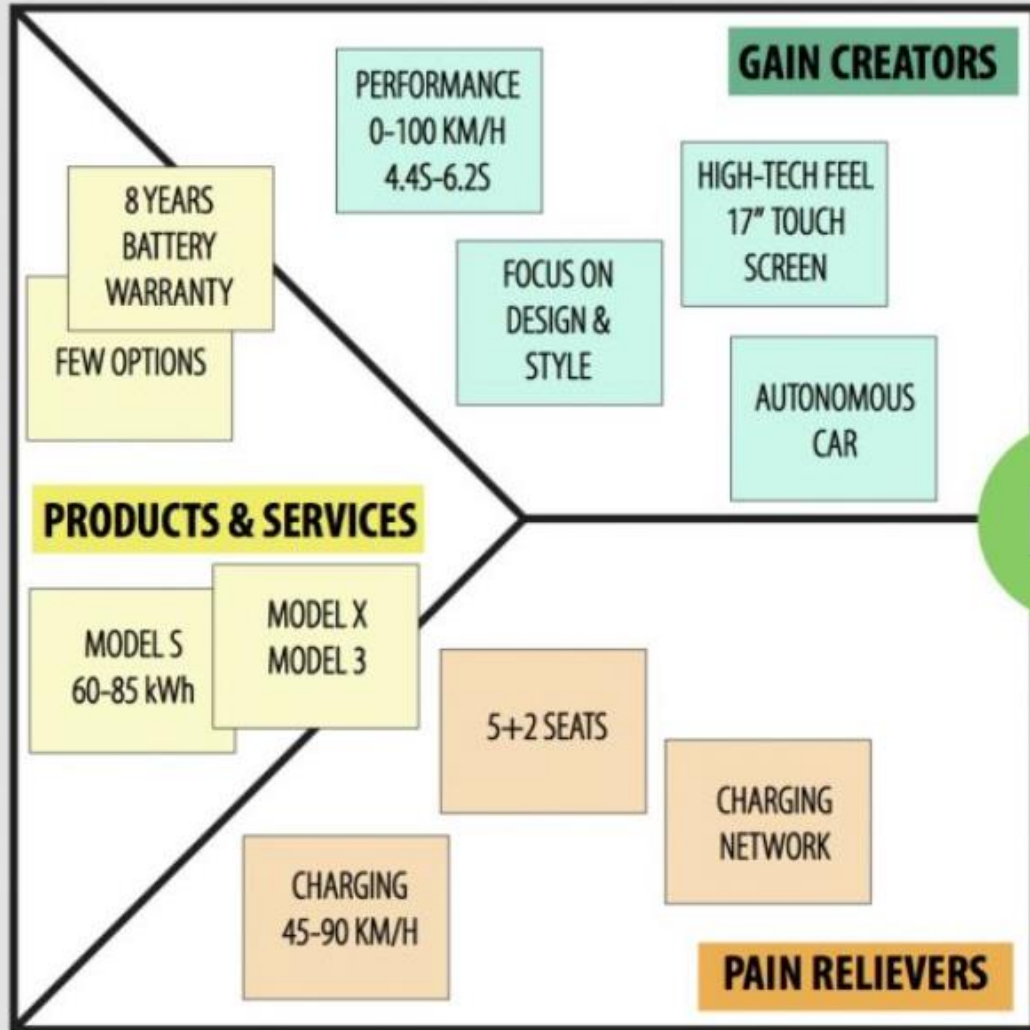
GAIN CREATORS

PERFORMANCE
0-100 KM/H
4.4S-6.2S

HIGH-TECH FEEL
17" TOUCH SCREEN

8 YEARS BATTERY WARRANTY

FEW OPTIONS

FOCUS ON DESIGN & STYLE

AUTONOMOUS CAR

PRODUCTS & SERVICES

MODEL S
60-85 kWh

MODEL X
MODEL 3

5+2 SEATS

CHARGING NETWORK

CHARGING
45-90 KM/H

PAIN RELIEVERS